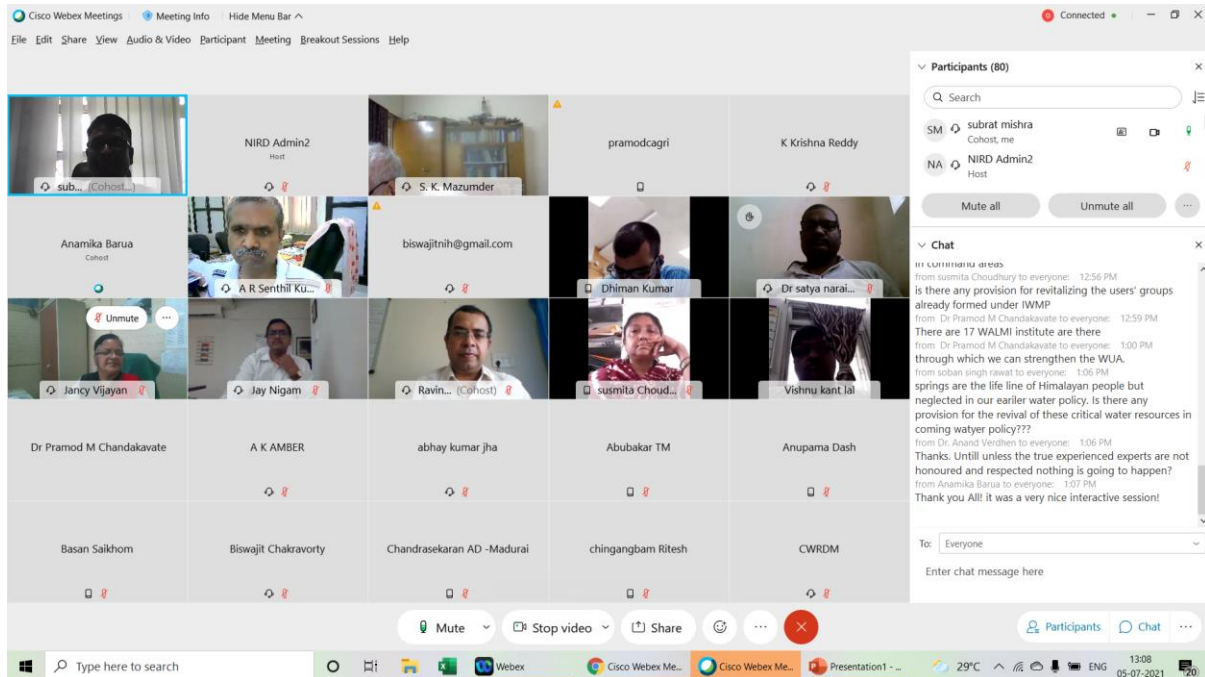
Cisco Webex Meetings Meeting Info Hide Menu Bar ^
Connected •
File Edit Share View Audio & Video Participant Meeting Breakout Sessions Help

sub... (Cohost...)
NIRD Admin2
Host
S. K. Mazumder
pramodcagri
K Krishna Reddy
Anamika Barua
Cohost
A R Senthil Ku...
biswajitnih@gmail.com
Dhiman Kumar
Dr satya narai...
Unmute
Jancy Vijayan
Jay Nigam
Ravin... (Cohost)
susmita Choud...
Vishnu kant lal
Dr Pramod M Chandakavate
A K AMBER
abhay kumar jha
Abubakar TM
Anupama Dash
Basan Saikhom
Biswajit Chakravorty
Chandrasekaran AD -Madurai
chingangbam Ritesh
CWRDM

Participants (80)
Search
SM subrat mishra
Cohost, me
NA NIRD Admin2
Host
Mute all
Unmute all

Chat
in command areas
from susmita Choudhury to everyone: 12:56 PM
is there any provision for revitalizing the users' groups already formed under IWMP
from Dr Pramod M Chandakavate to everyone: 12:59 PM
There are 17 WALMI institute are there
from Dr Pramod M Chandakavate to everyone: 1:00 PM
through which we can strengthen the WUA.
from soban singh rawat to everyone: 1:06 PM
springs are the life line of Himalayan people but neglected in our eariler water policy. Is there any provision for the revival of these critical water resources in coming watyer policy???
from Dr. Anand Verdhen to everyone: 1:06 PM
Thanks. Untill unless the true experienced experts are not honoured and respected nothing is going to happen?
from Anamika Barua to everyone: 1:07 PM
Thank you All! it was a very nice interactive session!
To: Everyone
Enter chat message here

Mute Stop video Share
Participants Chat

Type here to search
Webex
Cisco Webex Me...
Cisco Webex Me...
Presentation1 - ...
29°C ENG 13:08 05-07-2021 20